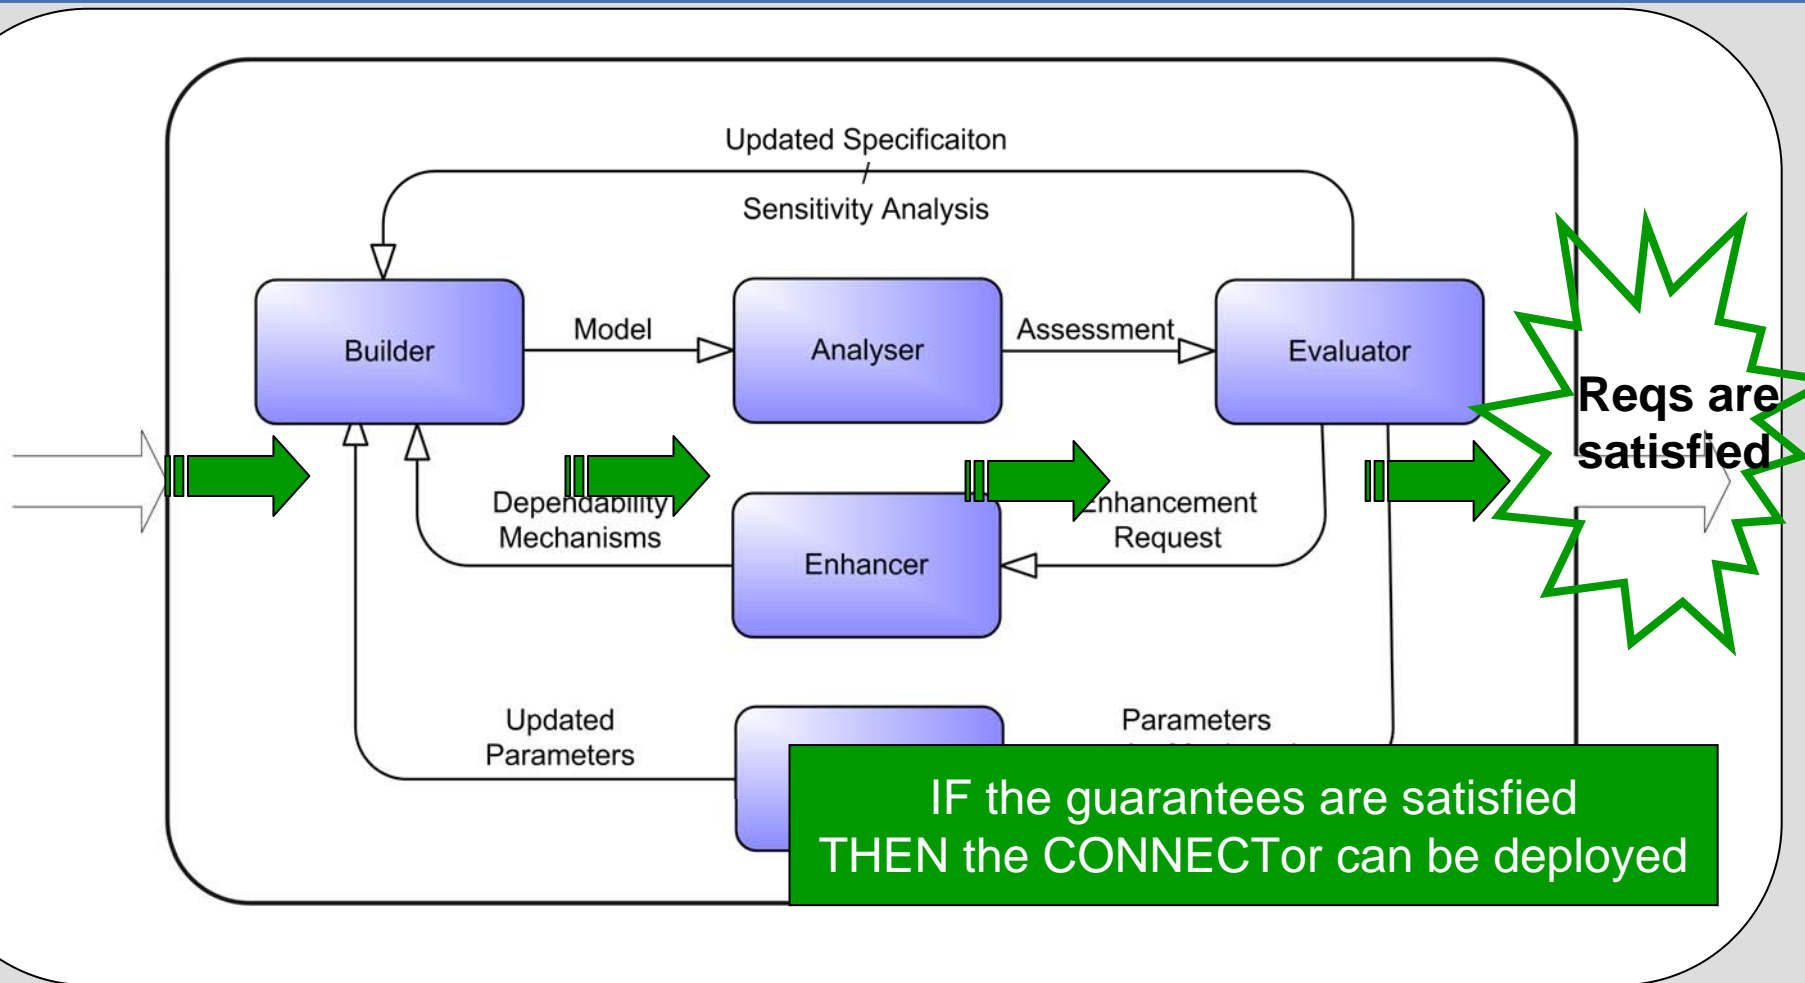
Updated Specificaiton
/
Sensitivity Analysis

Builder

Model

Analyser

Assessment

Evaluator

Reqs are satisfied

Dependability Mechanisms

Enhancer

Enhancement Request

Updated Parameters

Parameters

IF the guarantees are satisfied
THEN the CONNECTor can be deployed